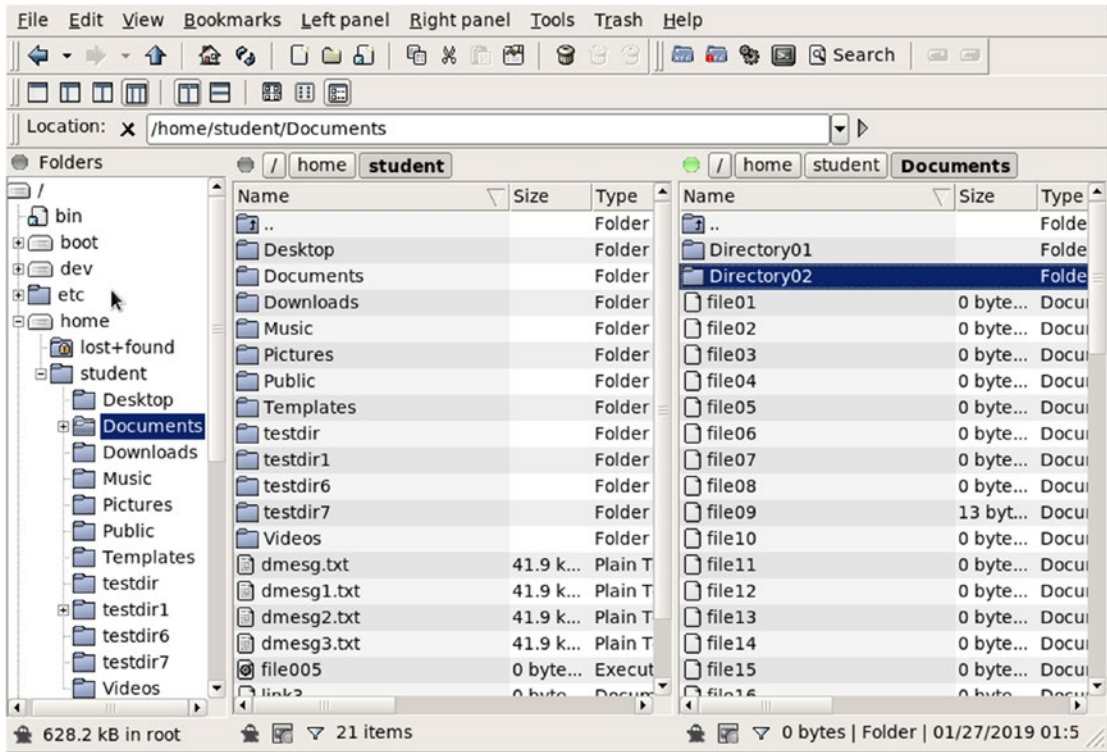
File Edit View Bookmarks Left panel Right panel Tools Trash Help

Search

Location: x /home/student/Documents

Folders

/
bin
boot
dev
etc
home
lost+found
student
Desktop
Documents
Downloads
Music
Pictures
Public
Templates
testdir
testdir1
testdir6
testdir7
Videos

/ home student

| Name | Size | Type |
|---|---|---|
| .. | | Folder |
| Desktop | | Folder |
| Documents | | Folder |
| Downloads | | Folder |
| Music | | Folder |
| Pictures | | Folder |
| Public | | Folder |
| Templates | | Folder |
| testdir | | Folder |
| testdir1 | | Folder |
| testdir6 | | Folder |
| testdir7 | | Folder |
| Videos | | Folder |
| dmesg.txt | 41.9 k... | Plain T |
| dmesg1.txt | 41.9 k... | Plain T |
| dmesg2.txt | 41.9 k... | Plain T |
| dmesg3.txt | 41.9 k... | Plain T |
| file005 | 0 byte... | Execut |
| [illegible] | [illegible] | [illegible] |

/ home student Documents

| Name | Size | Type |
|---|---|---|
| .. | | Folde |
| Directory01 | | Folde |
| Directory02 | | Folde |
| file01 | 0 byte... | Docu |
| file02 | 0 byte... | Docu |
| file03 | 0 byte... | Docu |
| file04 | 0 byte... | Docu |
| file05 | 0 byte... | Docu |
| file06 | 0 byte... | Docu |
| file07 | 0 byte... | Docu |
| file08 | 0 byte... | Docu |
| file09 | 13 byt... | Docu |
| file10 | 0 byte... | Docu |
| file11 | 0 byte... | Docu |
| file12 | 0 byte... | Docu |
| file13 | 0 byte... | Docu |
| file14 | 0 byte... | Docu |
| file15 | 0 byte... | Docu |
| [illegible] | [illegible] | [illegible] |

628.2 kB in root
21 items
0 bytes | Folder | 01/27/2019 01:5